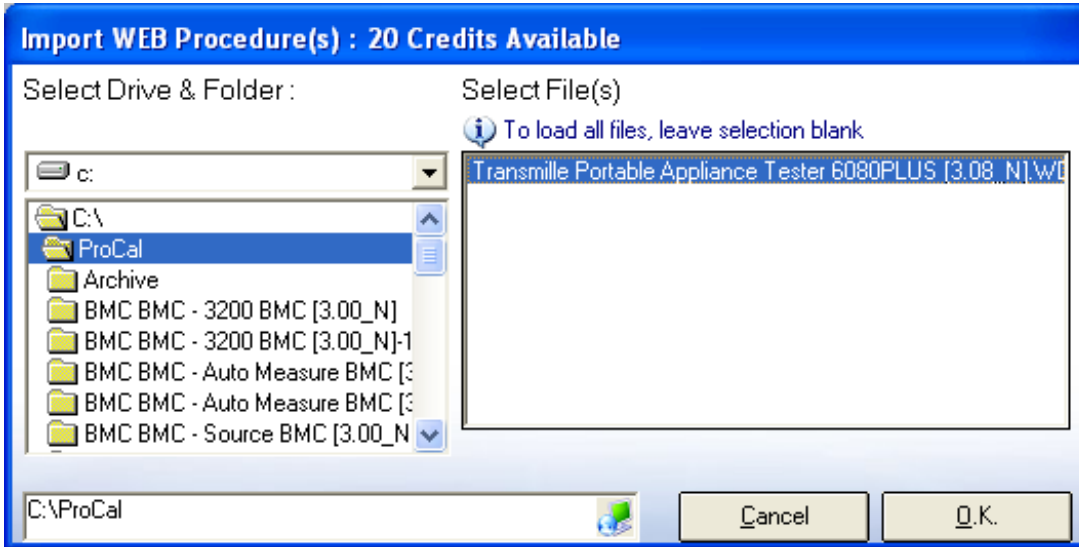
Import WEB Procedure(s) : 20 Credits Available

Select Drive & Folder :

Select File(s)

To load all files, leave selection blank

c:

C:\
ProCal
Archive
BMC BMC - 3200 BMC [3.00_N]
BMC BMC - 3200 BMC [3.00_N]-1
BMC BMC - Auto Measure BMC [3
BMC BMC - Auto Measure BMC [3
BMC BMC - Source BMC [3.00_N

Transmille Portable Appliance Tester 6080PLUS [3.08_N].WE

C:\ProCal

Cancel

O.K.